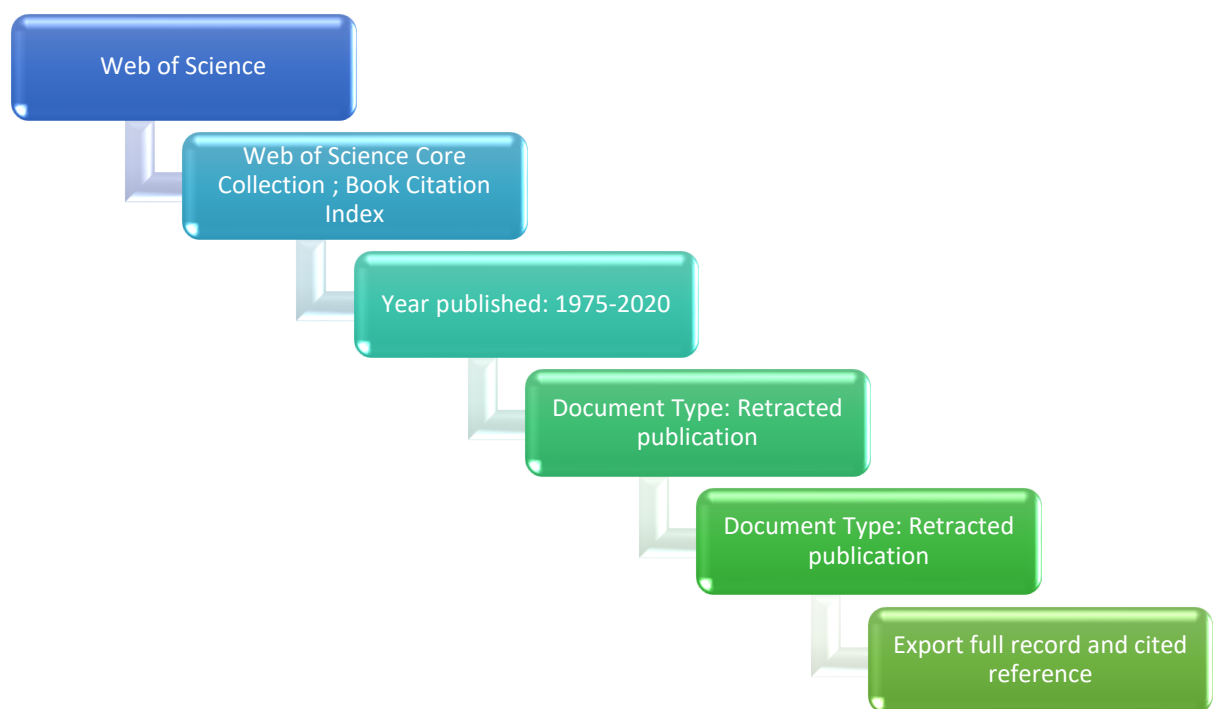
Web of Science

Web of Science Core Collection ; Book Citation Index

Year published: 1975-2020

Document Type: Retracted publication

Document Type: Retracted publication

Export full record and cited reference